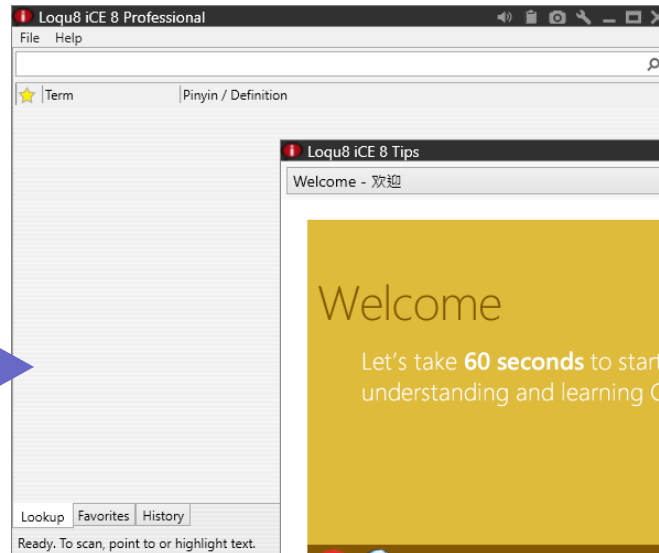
Loqu8 iCE 8 Professional

File Help

Term

Pinyin / Definition

Loqu8 iCE 8 Tips

Welcome - 欢迎

Welcome

Let's take **60 seconds** to start understanding and learning C

Lookup Favorites History

Ready. To scan, point to or highlight text.